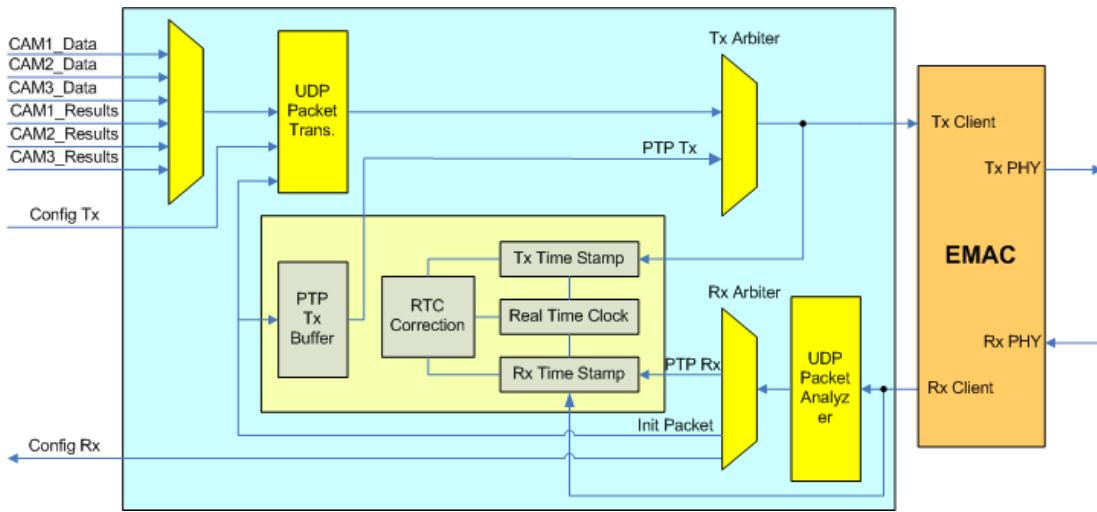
CAM1_Data
CAM2_Data
CAM3_Data
CAM1_Results
CAM2_Results
CAM3_Results
Config Tx
UDP Packet Trans.
Tx Arbiter
PTP Tx
Tx Client
Tx PHY
EMAC
Rx PHY
Rx Client
Tx Time Stamp
PTP Tx Buffer
RTC Correction
Real Time Clock
Rx Time Stamp
Rx Arbiter
PTP Rx
UDP Packet Analyzer
Init Packet
Config Rx